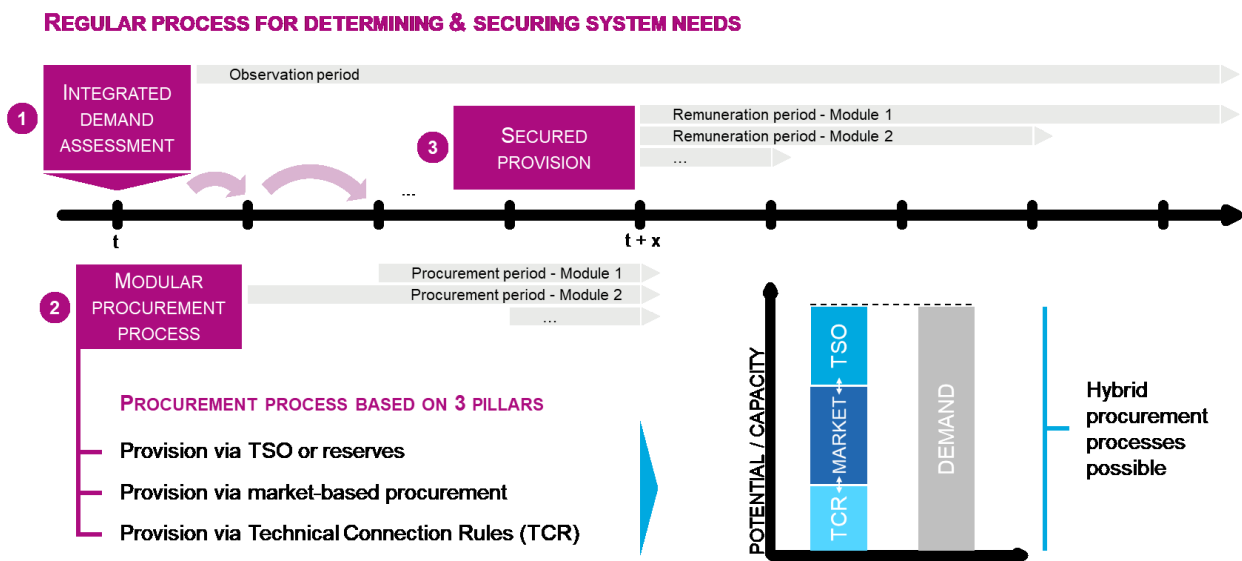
REGULAR PROCESS FOR DETERMINING & SECURING SYSTEM NEEDS

1 INTEGRATED DEMAND ASSESSMENT

Observation period

3 SECURED PROVISION

Remuneration period - Module 1

Remuneration period - Module 2

…

…

t

t + x

2 MODULAR PROCUREMENT PROCESS

Procurement period - Module 1

Procurement period - Module 2

…

PROCUREMENT PROCESS BASED ON 3 PILLARS

Provision via TSO or reserves

Provision via market-based procurement

Provision via Technical Connection Rules (TCR)

POTENTIAL / CAPACITY

TSO

MARKET

TCR

DEMAND

Hybrid procurement processes possible